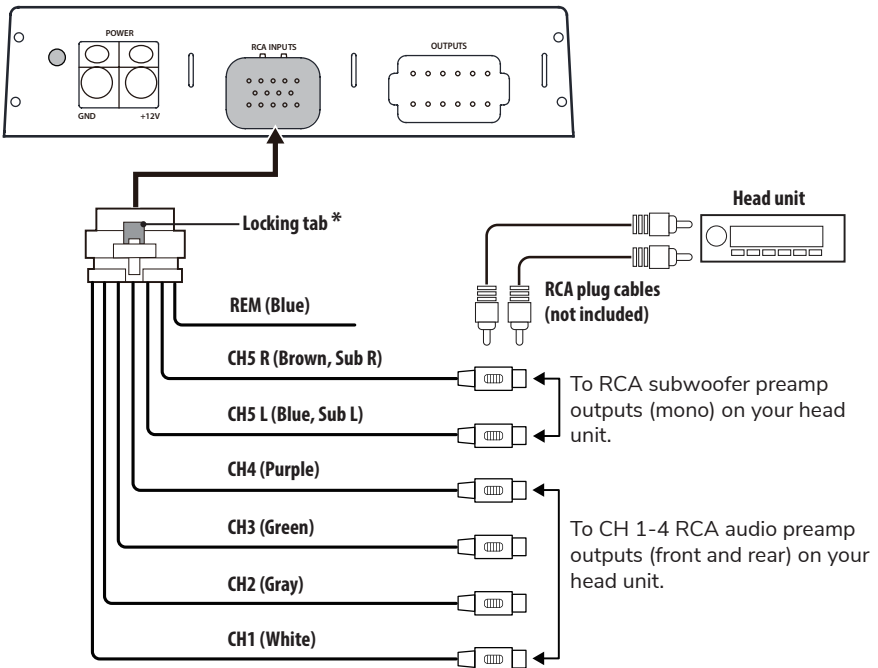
POWER
GND
+12V
RCA INPUTS
OUTPUTS

Locking tab *

Head unit

RCA plug cables (not included)

REM (Blue)

CH5 R (Brown, Sub R)

CH5 L (Blue, Sub L)

To RCA subwoofer preamp outputs (mono) on your head unit.

CH4 (Purple)

CH3 (Green)

CH2 (Gray)

CH1 (White)

To CH 1-4 RCA audio preamp outputs (front and rear) on your head unit.